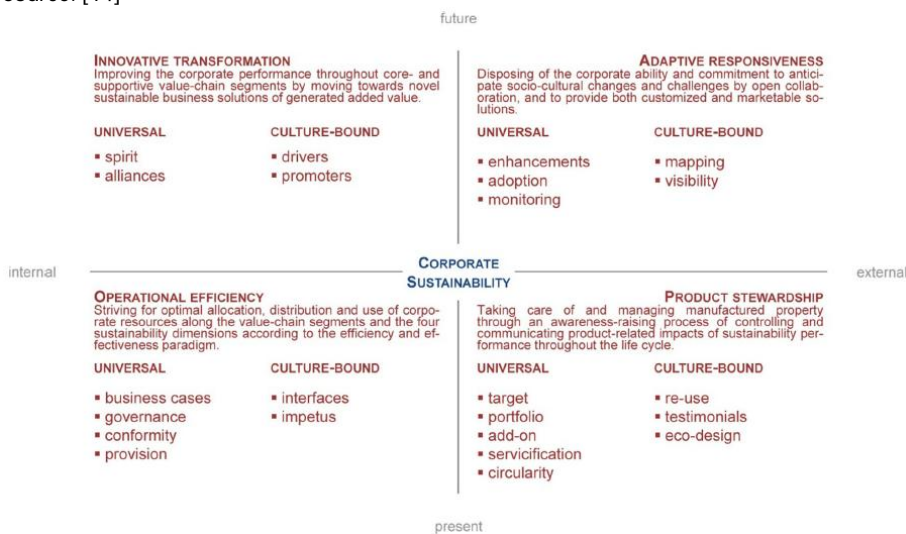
Source: [14]

future

INNOVATIVE TRANSFORMATION
Improving the corporate performance throughout core- and supportive value-chain segments by moving towards novel sustainable business solutions of generated added value.

UNIVERSAL
▪ spirit
▪ alliances

CULTURE-BOUND
▪ drivers
▪ promoters

ADAPTIVE RESPONSIVENESS
Disposing of the corporate ability and commitment to anticipate socio-cultural changes and challenges by open collaboration, and to provide both customized and marketable solutions.

UNIVERSAL
▪ enhancements
▪ adoption
▪ monitoring

CULTURE-BOUND
▪ mapping
▪ visibility

internal

CORPORATE SUSTAINABILITY

external

OPERATIONAL EFFICIENCY
Striving for optimal allocation, distribution and use of corporate resources along the value-chain segments and the four sustainability dimensions according to the efficiency and effectiveness paradigm.

UNIVERSAL
▪ business cases
▪ governance
▪ conformity
▪ provision

CULTURE-BOUND
▪ interfaces
▪ impetus

PRODUCT STEWARDSHIP
Taking care of and managing manufactured property through an awareness-raising process of controlling and communicating product-related impacts of sustainability performance throughout the life cycle.

UNIVERSAL
▪ target
▪ portfolio
▪ add-on
▪ servicification
▪ circularity

CULTURE-BOUND
▪ re-use
▪ testimonials
▪ eco-design

present